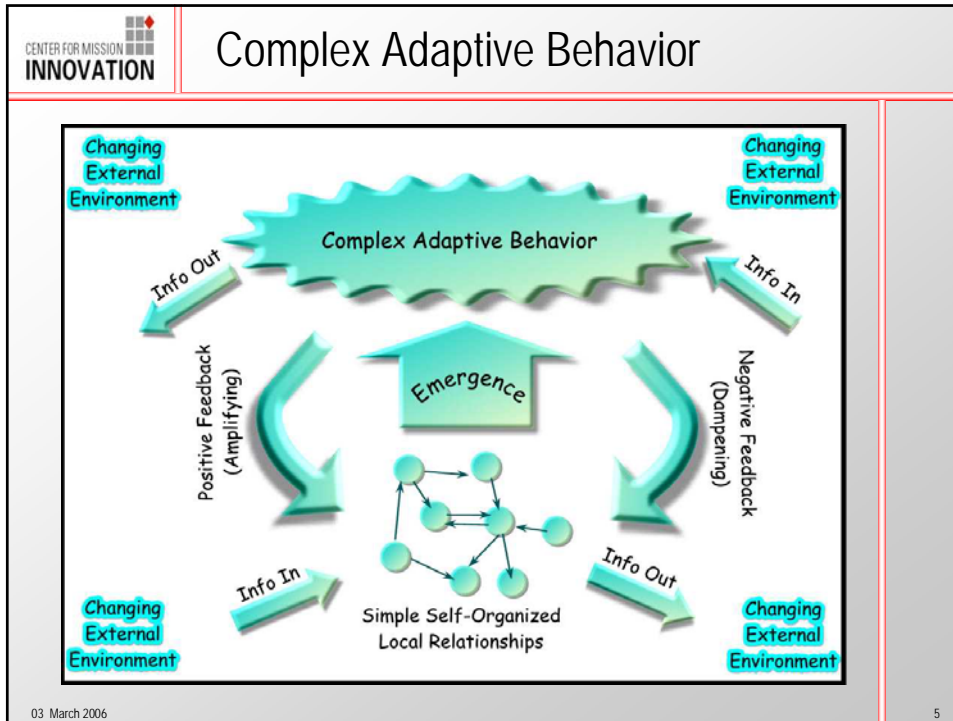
CENTER FOR MISSION INNOVATION

Complex Adaptive Behavior

Changing External Environment

Changing External Environment

Complex Adaptive Behavior

Info Out

Info In

Positive Feedback (Amplifying)

Emergence

Negative Feedback (Dampening)

Info In

Info Out

Simple Self-Organized Local Relationships

Changing External Environment

Changing External Environment

03 March 2006

5